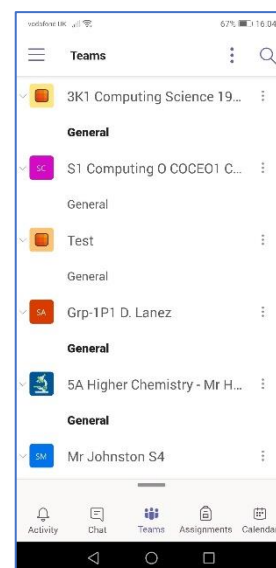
vodafone UK

67% 16:04

Teams

3K1 Computing Science 19...

General

SC

S1 Computing O COCEO1 C...

General

Test

General

SA

Grp-1P1 D. Lanez

General

5A Higher Chemistry - Mr H...

General

SM

Mr Johnston S4

Activity

Chat

Teams

Assignments

Calendar